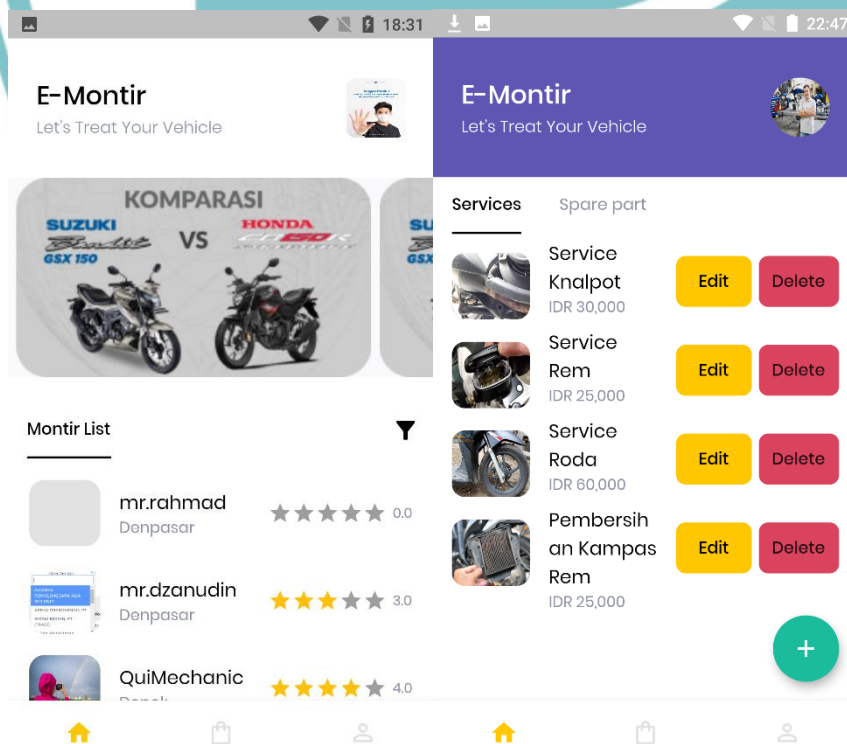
18:31

E-Montir
Let's Treat Your Vehicle

KOMPARASI
SUZUKI
GSX 150
VS
HONDA

Montir List

mr.rahmad
Denpasar
0.0

mr.dzanudin
Denpasar
3.0

QuiMechanic
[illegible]
4.0

22:47

E-Montir
Let's Treat Your Vehicle

Services
Spare part

Service Knalpot
IDR 30,000
Edit
Delete

Service Rem
IDR 25,000
Edit
Delete

Service Roda
IDR 60,000
Edit
Delete

Pembersihan Kampas Rem
IDR 25,000
Edit
Delete

+